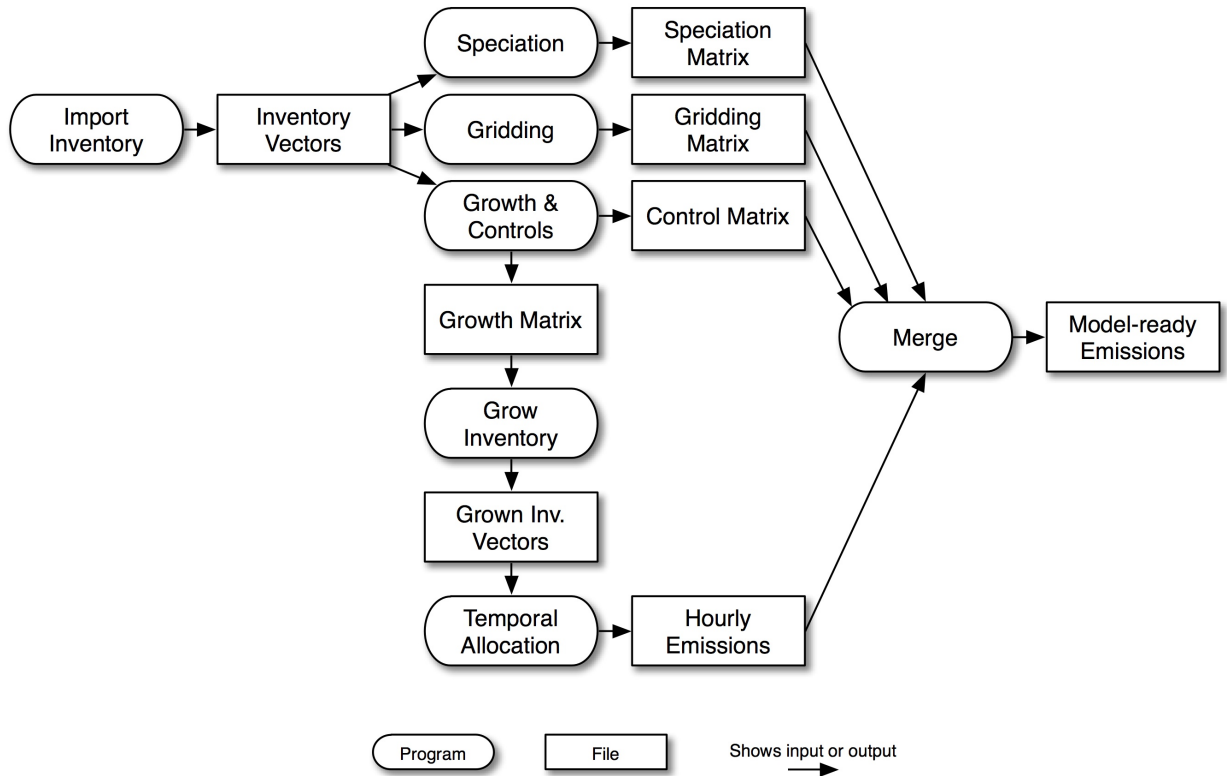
Import Inventory

Inventory Vectors

Speciation

Speciation Matrix

Gridding

Gridding Matrix

Growth & Controls

Control Matrix

Growth Matrix

Grow Inventory

Grown Inv. Vectors

Temporal Allocation

Hourly Emissions

Merge

Model-ready Emissions

Program

File

Shows input or output